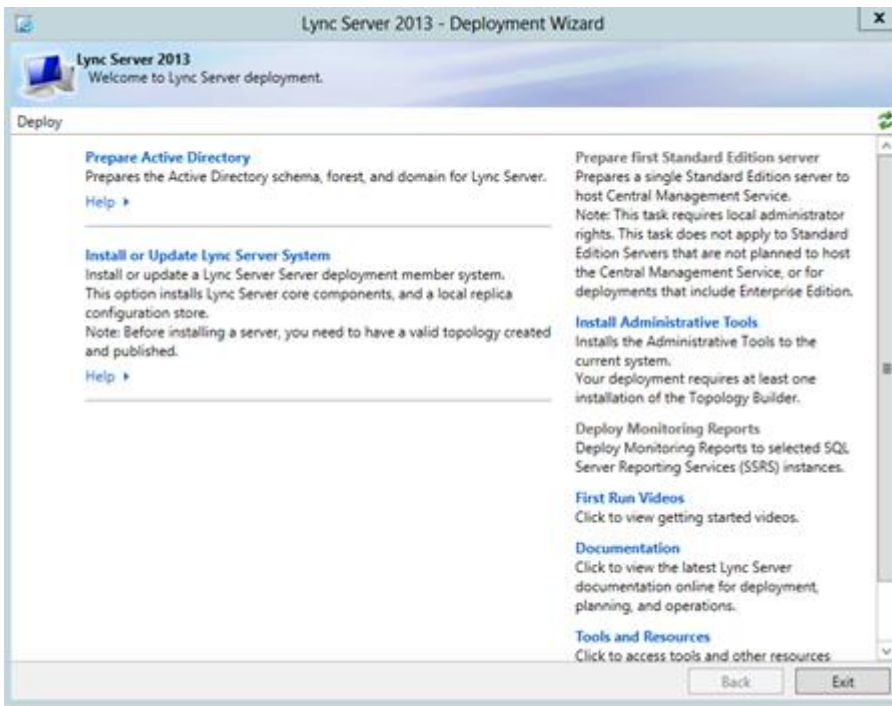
Lync Server 2013 - Deployment Wizard

Lync Server 2013
Welcome to Lync Server deployment.

Deploy

Prepare Active Directory
Prepares the Active Directory schema, forest, and domain for Lync Server.
Help ▸

Install or Update Lync Server System
Install or update a Lync Server Server deployment member system. This option installs Lync Server core components, and a local replica configuration store.
Note: Before installing a server, you need to have a valid topology created and published.
Help ▸

Prepare first Standard Edition server
Prepares a single Standard Edition server to host Central Management Service.
Note: This task requires local administrator rights. This task does not apply to Standard Edition Servers that are not planned to host the Central Management Service, or for deployments that include Enterprise Edition.

Install Administrative Tools
Installs the Administrative Tools to the current system.
Your deployment requires at least one installation of the Topology Builder.

Deploy Monitoring Reports
Deploy Monitoring Reports to selected SQL Server Reporting Services (SSRS) instances.

First Run Videos
Click to view getting started videos.

Documentation
Click to view the latest Lync Server documentation online for deployment, planning, and operations.

Tools and Resources
Click to access tools and other resources

Back Exit